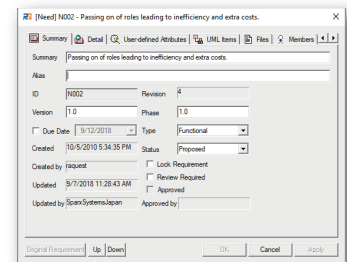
[Need] N002 - Passing on of roles leading to inefficiency and extra costs.

Summary | Detail | User-defined Attributes | UML Items | Files | Members

Summary: Passing on of roles leading to inefficiency and extra costs.

Alias

ID: N002
Revision: 4

Version: 1.0
Phase: 1.0

Due Date: 9/12/2018
Type: Functional

Created: 10/5/2010 5:34:35 PM
Status: Proposed

Created by: raquest
Lock Requirement
Review Required

Updated: 9/7/2018 11:28:43 AM
Approved

Updated by: SparxSystemsJapan
Approved by

Original Requirement | Up | Down | OK | Cancel | Apply